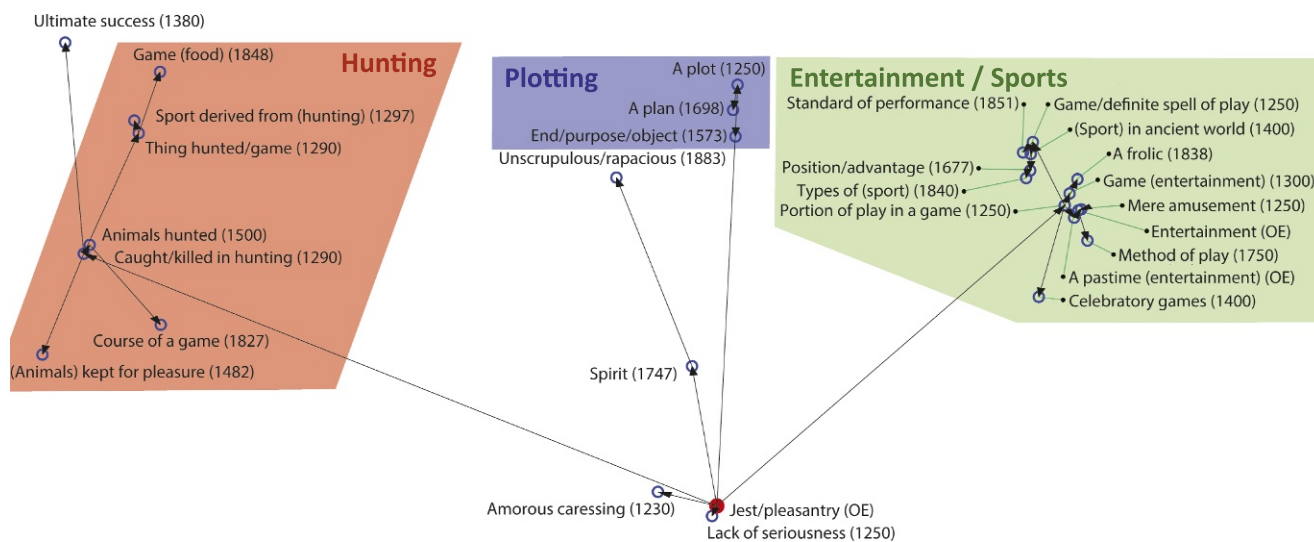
Ultimate success (1380)

Hunting
Game (food) (1848)
Sport derived from (hunting) (1297)
Thing hunted/game (1290)
Animals hunted (1500)
Caught/killed in hunting (1290)
Course of a game (1827)
(Animals) kept for pleasure (1482)

Plotting
A plot (1250)
A plan (1698)
End/purpose/object (1573)
Unscrupulous/rapacious (1883)

Entertainment / Sports
Standard of performance (1851)
Game/definite spell of play (1250)
(Sport) in ancient world (1400)
A frolic (1838)
Position/advantage (1677)
Game (entertainment) (1300)
Types of (sport) (1840)
Portion of play in a game (1250)
Mere amusement (1250)
Entertainment (OE)
Method of play (1750)
A pastime (entertainment) (OE)
Celebratory games (1400)

Spirit (1747)
Amorous caressing (1230)
Jest/pleasantry (OE)
Lack of seriousness (1250)